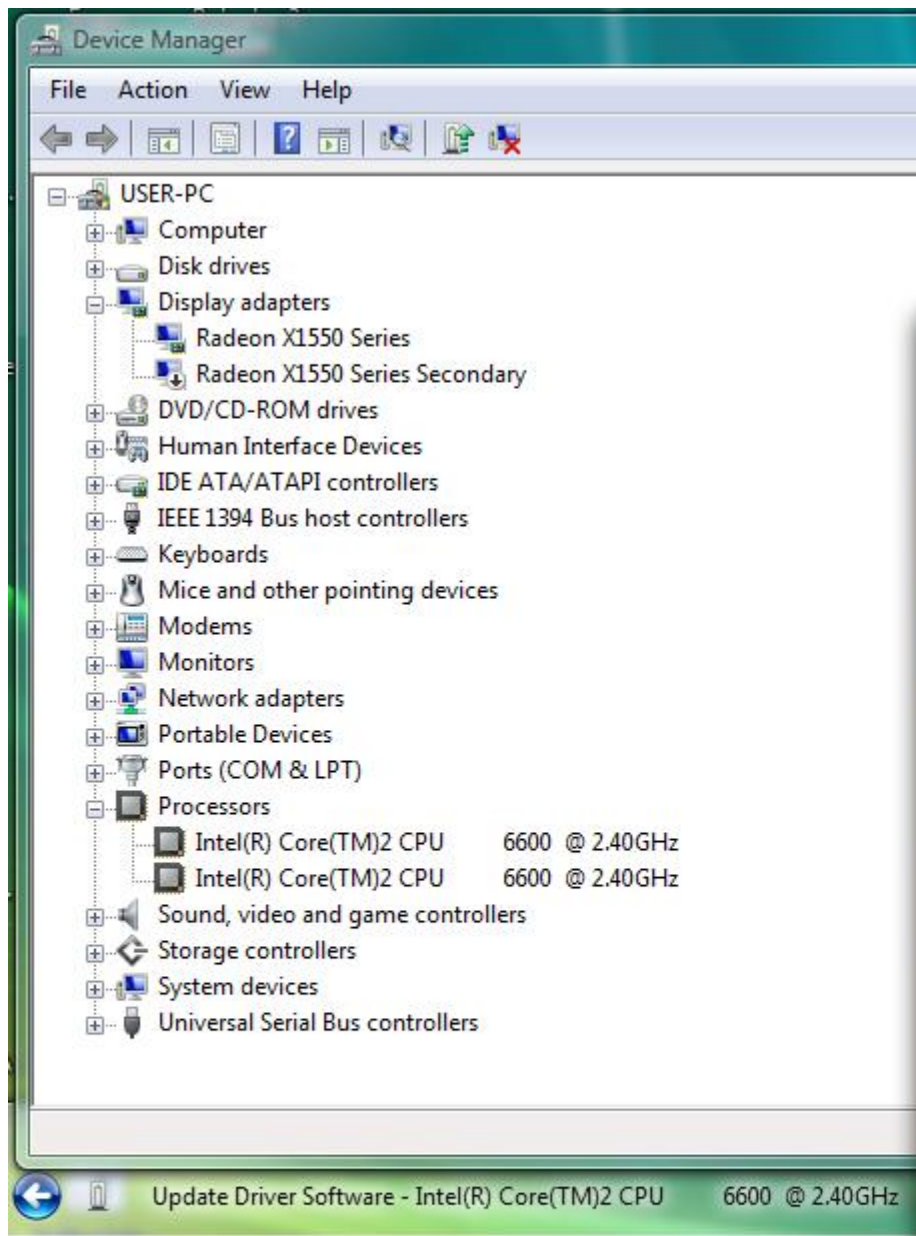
Device Manager

File Action View Help

USER-PC
Computer
Disk drives
Display adapters
Radeon X1550 Series
Radeon X1550 Series Secondary
DVD/CD-ROM drives
Human Interface Devices
IDE ATA/ATAPI controllers
IEEE 1394 Bus host controllers
Keyboards
Mice and other pointing devices
Modems
Monitors
Network adapters
Portable Devices
Ports (COM & LPT)
Processors
Intel(R) Core(TM)2 CPU 6600 @ 2.40GHz
Intel(R) Core(TM)2 CPU 6600 @ 2.40GHz
Sound, video and game controllers
Storage controllers
System devices
Universal Serial Bus controllers

Update Driver Software - Intel(R) Core(TM)2 CPU 6600 @ 2.40GHz